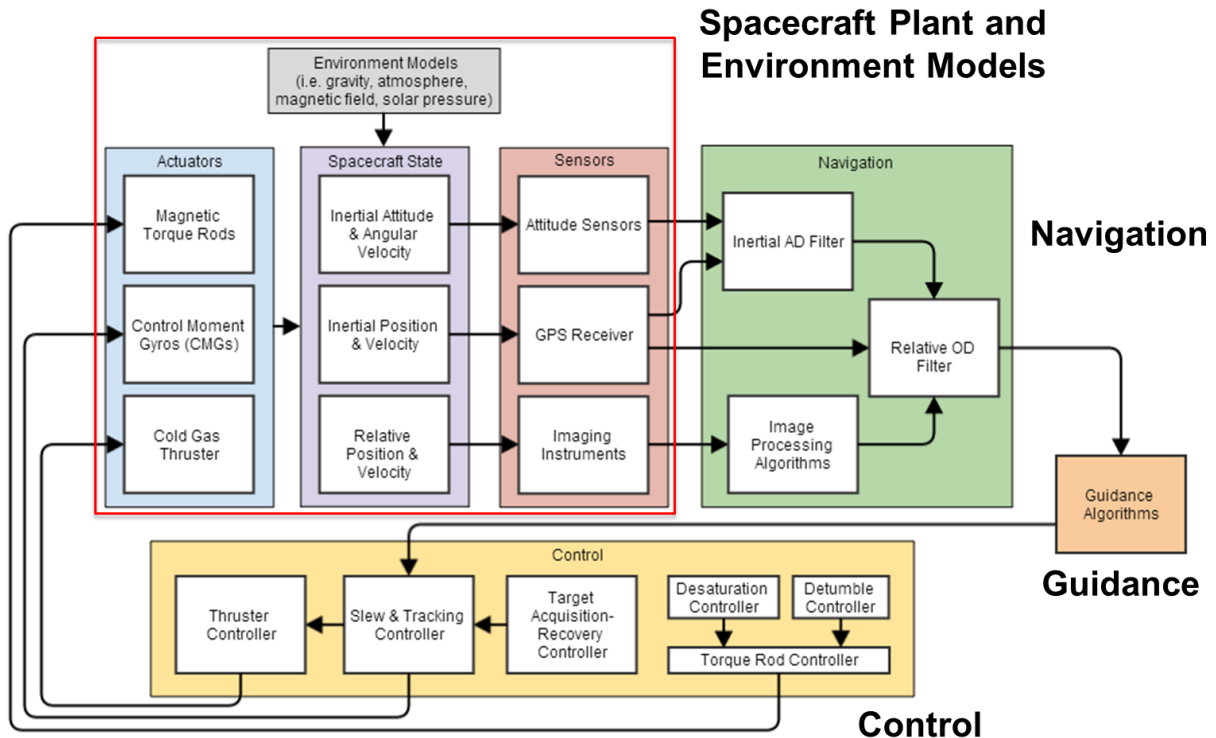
Spacecraft Plant and Environment Models

Environment Models (i.e. gravity, atmosphere, magnetic field, solar pressure)

Actuators

Magnetic Torque Rods

Control Moment Gyros (CMGs)

Cold Gas Thruster

Spacecraft State

Inertial Attitude & Angular Velocity

Inertial Position & Velocity

Relative Position & Velocity

Sensors

Attitude Sensors

GPS Receiver

Imaging Instruments

Navigation

Inertial AD Filter

Relative OD Filter

Image Processing Algorithms

Navigation

Guidance Algorithms

Guidance

Control

Thruster Controller

Slew & Tracking Controller

Target Acquisition-Recovery Controller

Desaturation Controller

Detumble Controller

Torque Rod Controller

Control